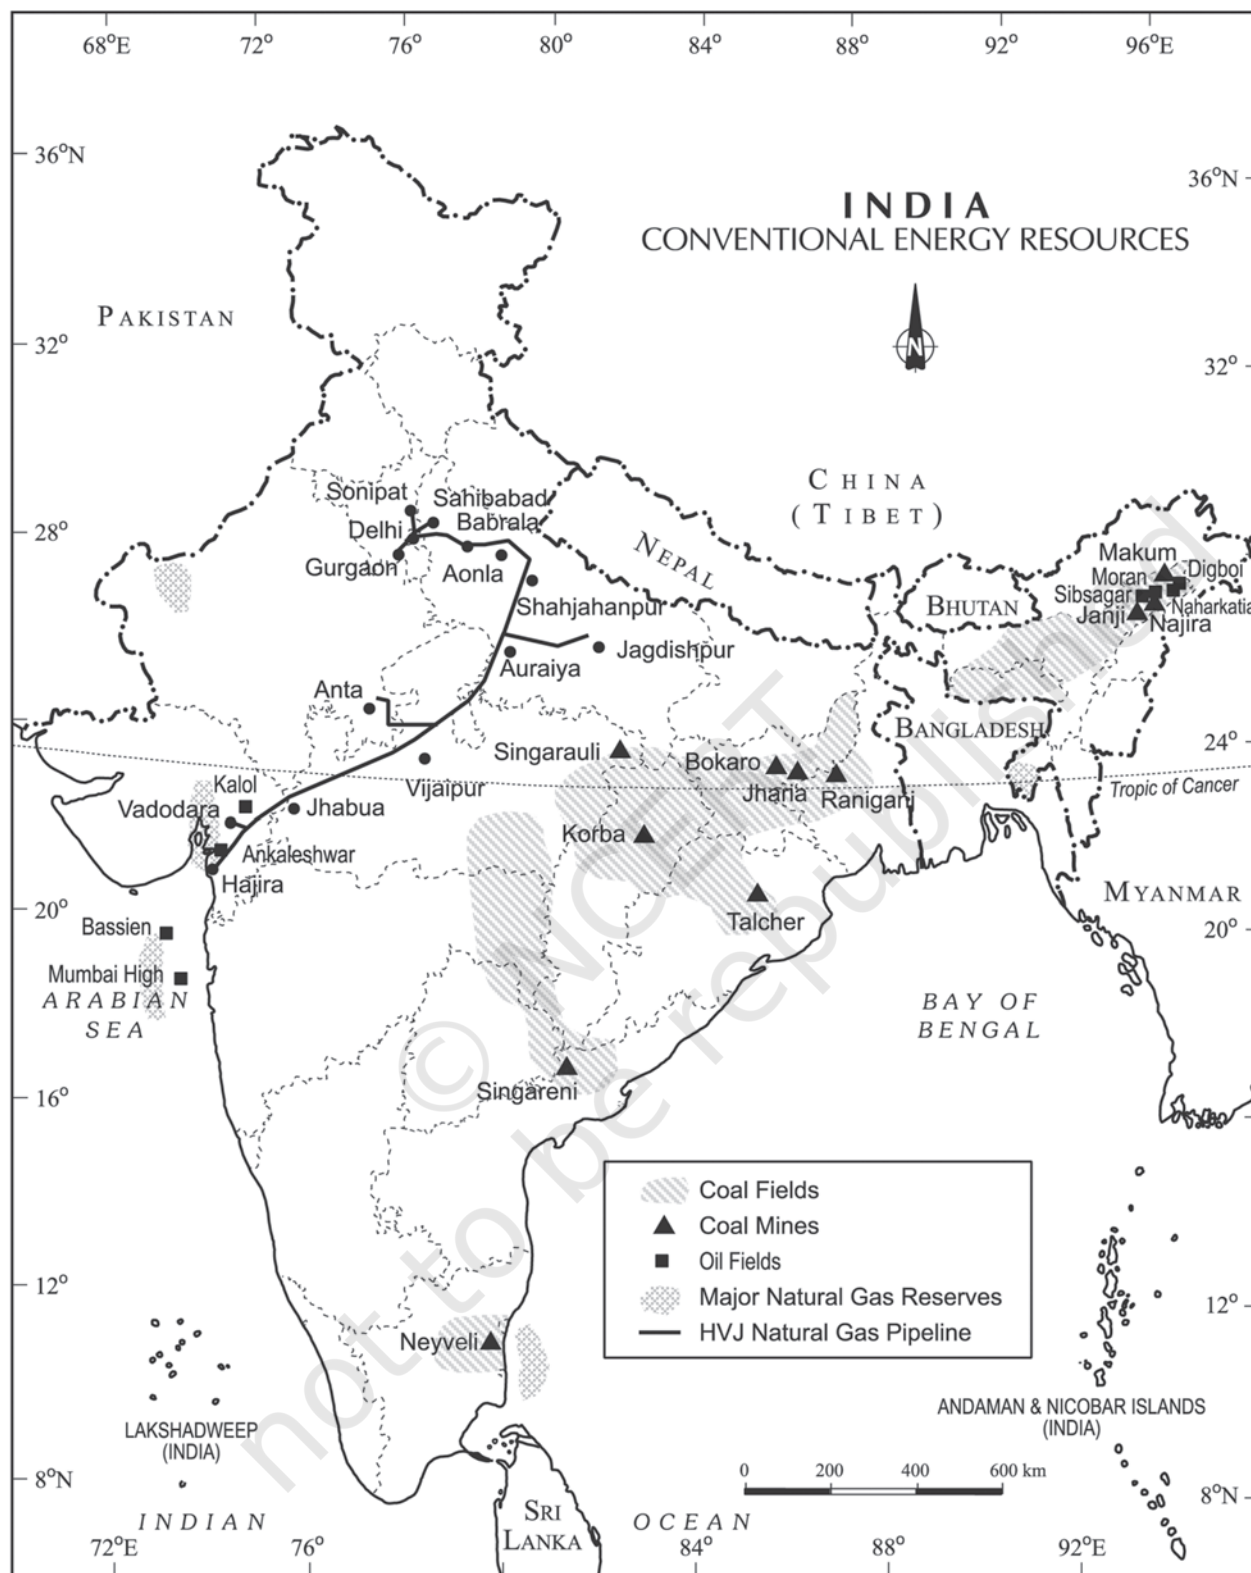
68°E 72° 76° 80° 84° 88° 92° 96°E

36°N 36°N

INDIA
CONVENTIONAL ENERGY RESOURCES

N

PAKISTAN

32° 32°

CHINA
(TIBET)

NEPAL

BHUTAN

BANGLADESH

28°

Sonipat
Sahibabad
Delhi
Babrala
Gurgaon
Aonla
Shahjahanpur
Jagdishpur
Auraiya
Anta
Vijaipur
Kalol
Vadodara
Jhabua
Ankaleshwar
Hajira
Singarauli
Bokaro
Jharia
Raniganj
Korba
Talcher
Singareni
Neyveli
Makum
Digboi
Moran
Sibsagar
Naharkatia
Janji
Najira

24°

Tropic of Cancer

MYANMAR

20° 20°

Bassien
Mumbai High
ARABIAN SEA

BAY OF BENGAL

16°

Coal Fields
Coal Mines
Oil Fields
Major Natural Gas Reserves
HVJ Natural Gas Pipeline

12° 12°

LAKSHADWEEP (INDIA)

ANDAMAN & NICOBAR ISLANDS (INDIA)

0 200 400 600 km

8°N 8°N

INDIAN OCEAN

SRI LANKA

72°E 76° 84° 88° 92°E

© NCERT not to be republished